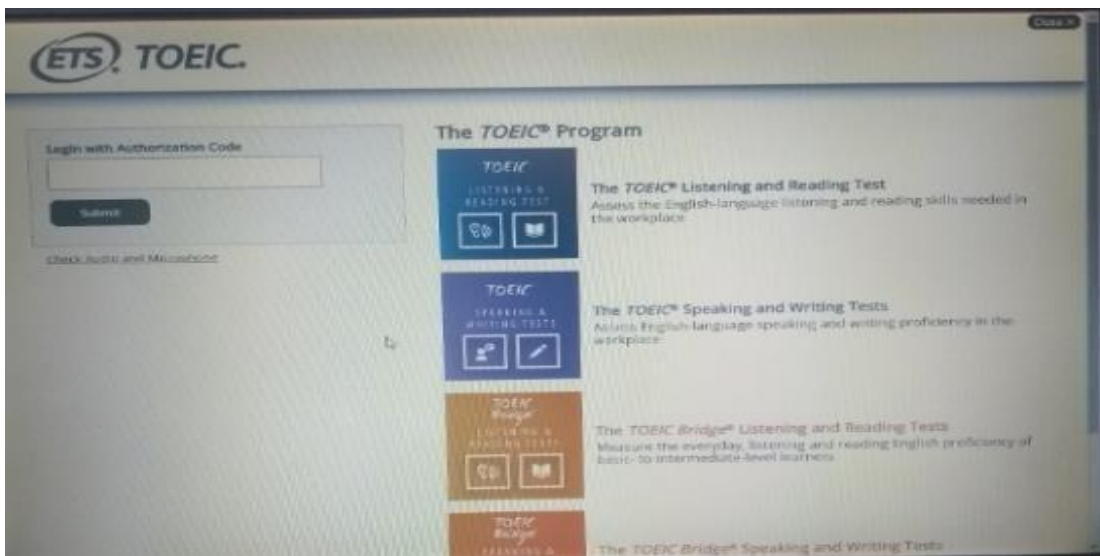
Close X

ETS. TOEIC.

Login with Authorization Code

Submit

Check Audio and Microphone

The TOEIC® Program

TOEIC LISTENING & READING TEST

The TOEIC® Listening and Reading Test
Assess the English-language listening and reading skills needed in the workplace

TOEIC SPEAKING & WRITING TESTS

The TOEIC® Speaking and Writing Tests
Assess English-language speaking and writing proficiency in the workplace

TOEIC Bridge LISTENING & READING TESTS

The TOEIC Bridge® Listening and Reading Tests
Measure the everyday listening and reading English proficiency of basic- to intermediate-level learners

TOEIC Bridge SPEAKING & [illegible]

The TOEIC Bridge® Speaking and Writing Tests